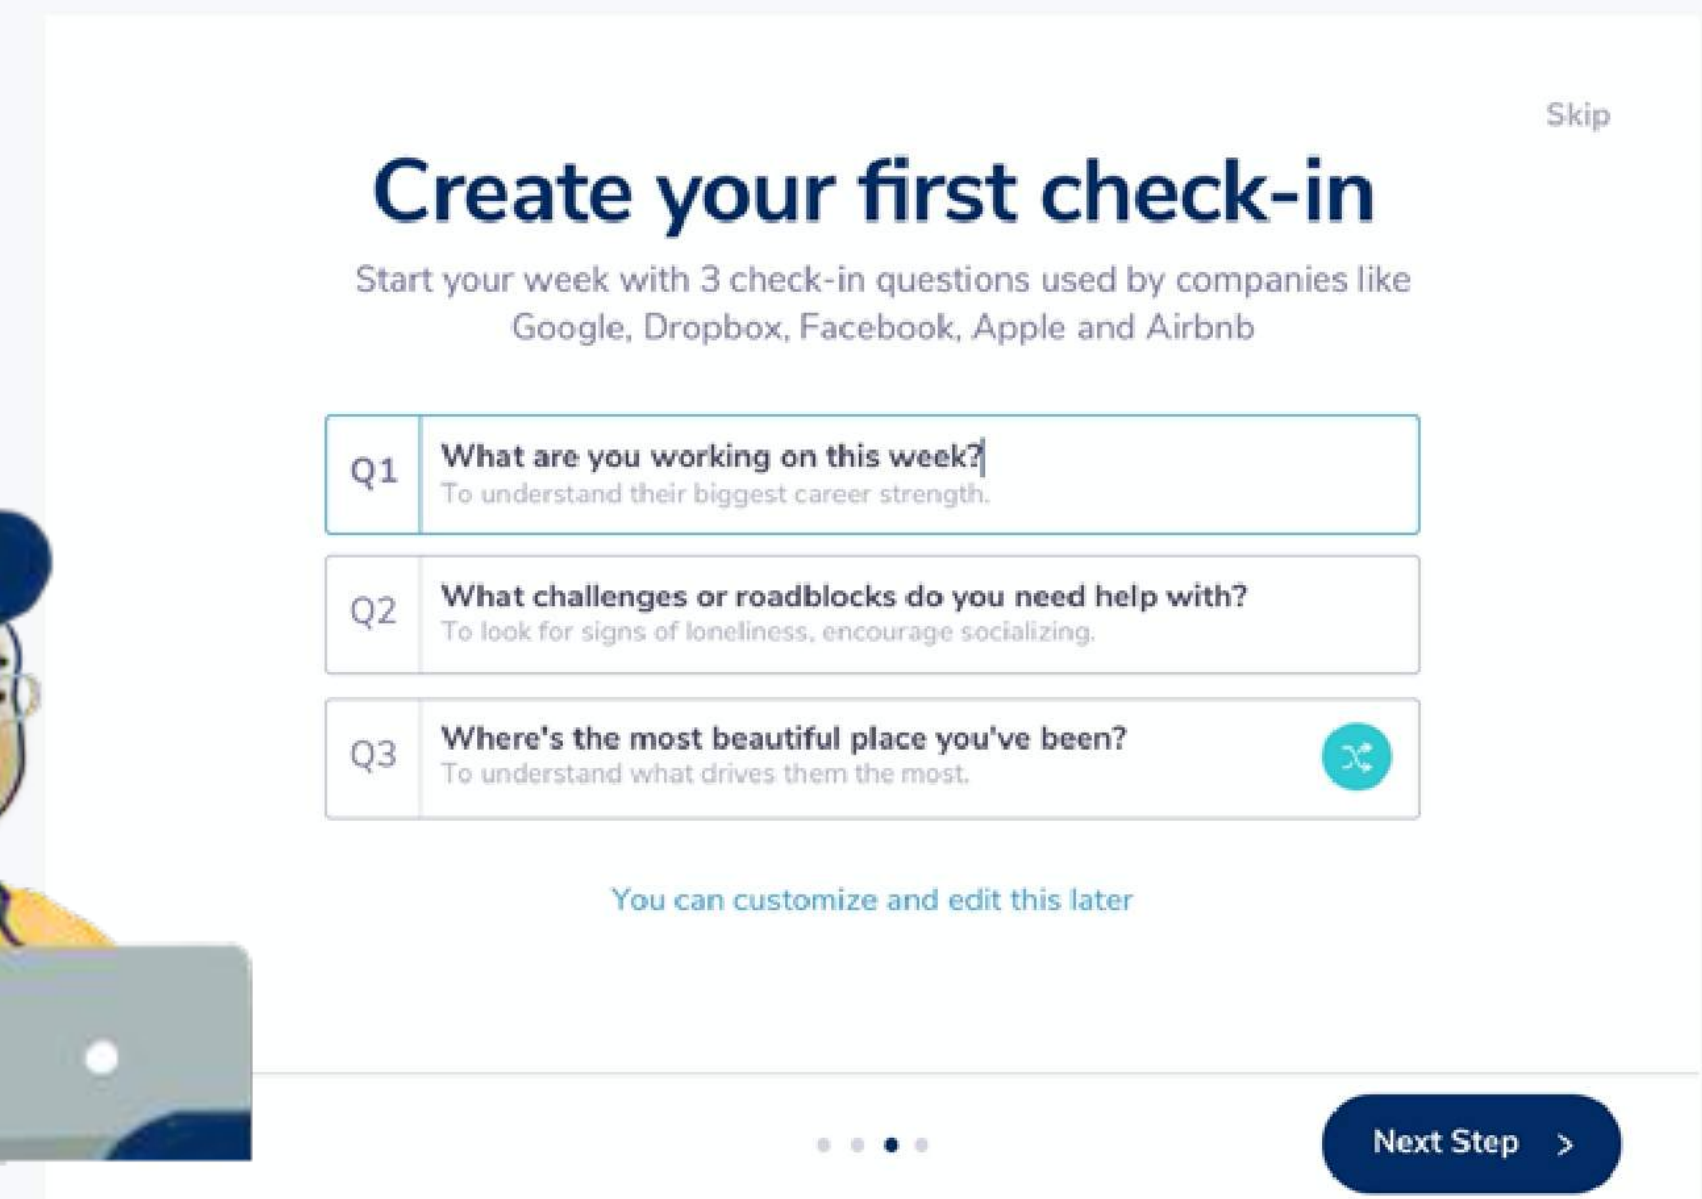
Skip

Create your first check-in

Start your week with 3 check-in questions used by companies like Google, Dropbox, Facebook, Apple and Airbnb

| Q1 | What are you working on this week? To understand their biggest career strength. |
|---|---|
| Q2 | What challenges or roadblocks do you need help with? To look for signs of loneliness, encourage socializing. |
| Q3 | Where's the most beautiful place you've been? To understand what drives them the most. |

You can customize and edit this later

Next Step >